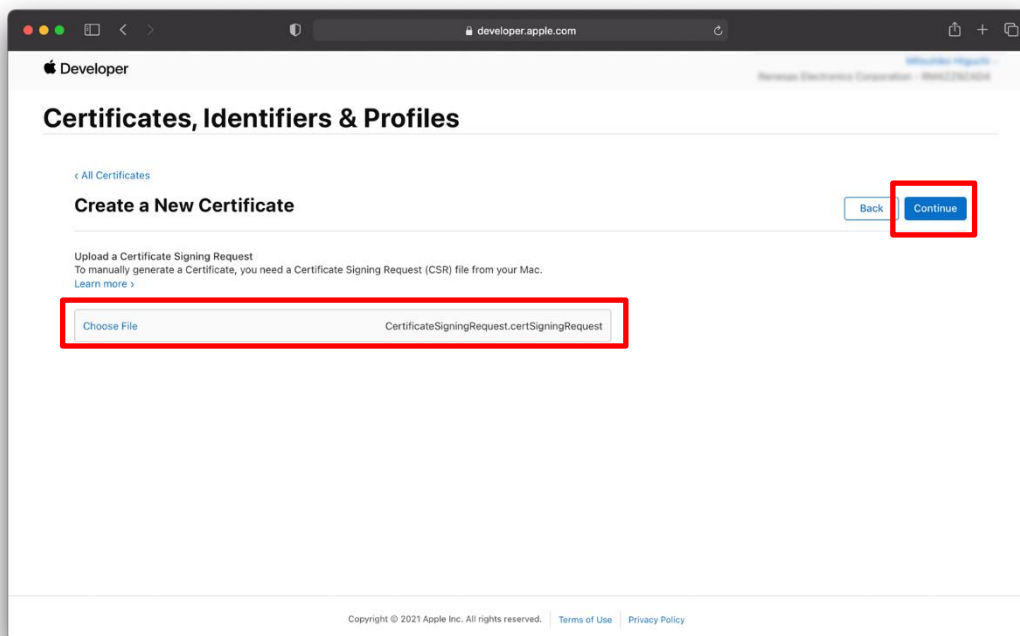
developer.apple.com

Developer

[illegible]
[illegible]

Certificates, Identifiers & Profiles

‹ All Certificates

Create a New Certificate

Back
Continue

Upload a Certificate Signing Request
To manually generate a Certificate, you need a Certificate Signing Request (CSR) file from your Mac.
Learn more ›

Choose File
CertificateSigningRequest.certSigningRequest

Copyright © 2021 Apple Inc. All rights reserved.
Terms of Use
Privacy Policy